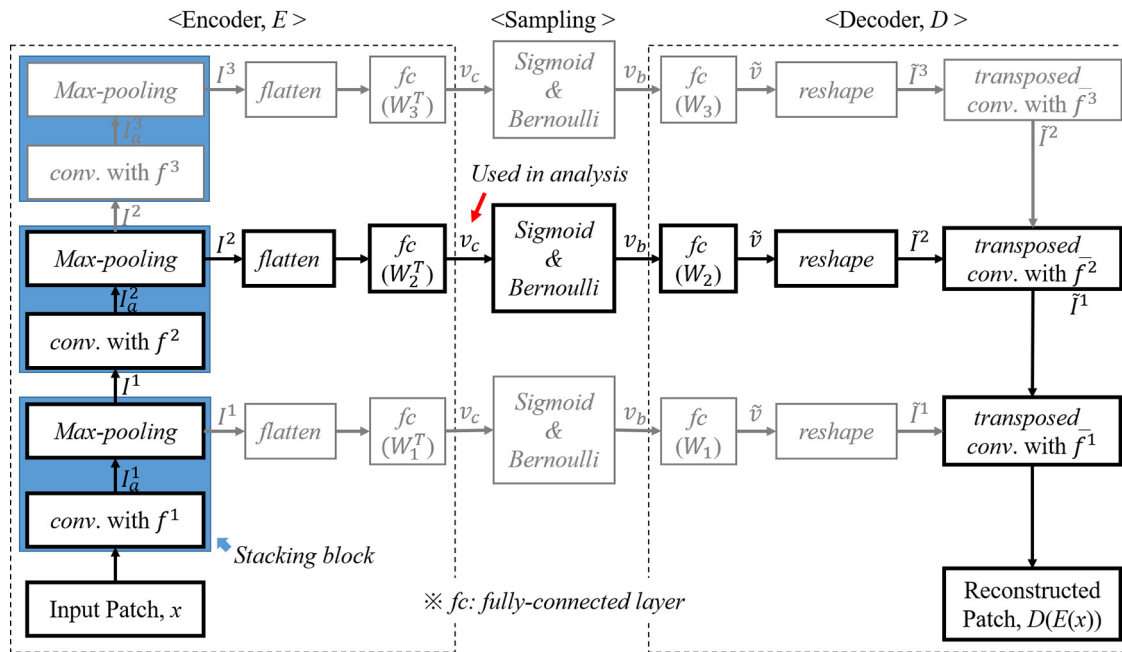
<Encoder, $E$ >

<Sampling >

<Decoder, $D$ >

Max-pooling

$I^3$

flatten

fc ($W_3^T$)

$v_c$

Sigmoid & Bernoulli

$v_b$

fc ($W_3$)

$\tilde{v}$

reshape

$\tilde{I}^3$

transposed_ conv. with $\bar{f}^3$

$I_a^3$

conv. with $f^3$

$\tilde{I}^2$

Used in analysis

$I^2$

Max-pooling

$I^2$

flatten

fc ($W_2^T$)

$v_c$

Sigmoid & Bernoulli

$v_b$

fc ($W_2$)

$\tilde{v}$

reshape

$\tilde{I}^2$

transposed_ conv. with $\bar{f}^2$

$I_a^2$

conv. with $f^2$

$\tilde{I}^1$

$I^1$

Max-pooling

$I^1$

flatten

fc ($W_1^T$)

$v_c$

Sigmoid & Bernoulli

$v_b$

fc ($W_1$)

$\tilde{v}$

reshape

$\tilde{I}^1$

transposed_ conv. with $\bar{f}^1$

$I_a^1$

conv. with $f^1$

Stacking block

Input Patch, $x$

※ fc: fully-connected layer

Reconstructed Patch, $D(E(x))$